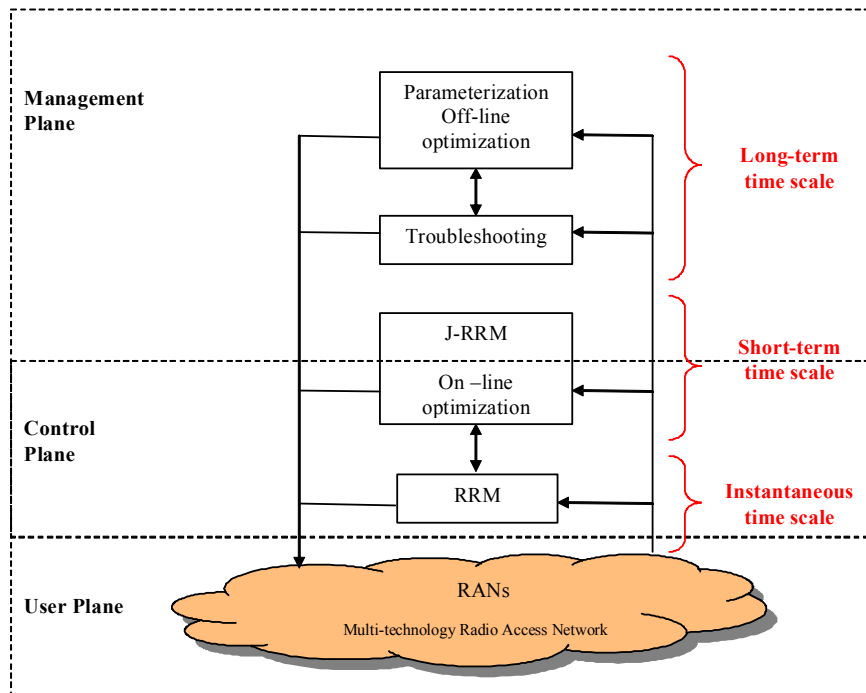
Management Plane

Parameterization
Off-line
optimization

Long-term time scale

Troubleshooting

J-RRM

Short-term time scale

On –line optimization

Control Plane

RRM

Instantaneous time scale

User Plane

RANs

Multi-technology Radio Access Network